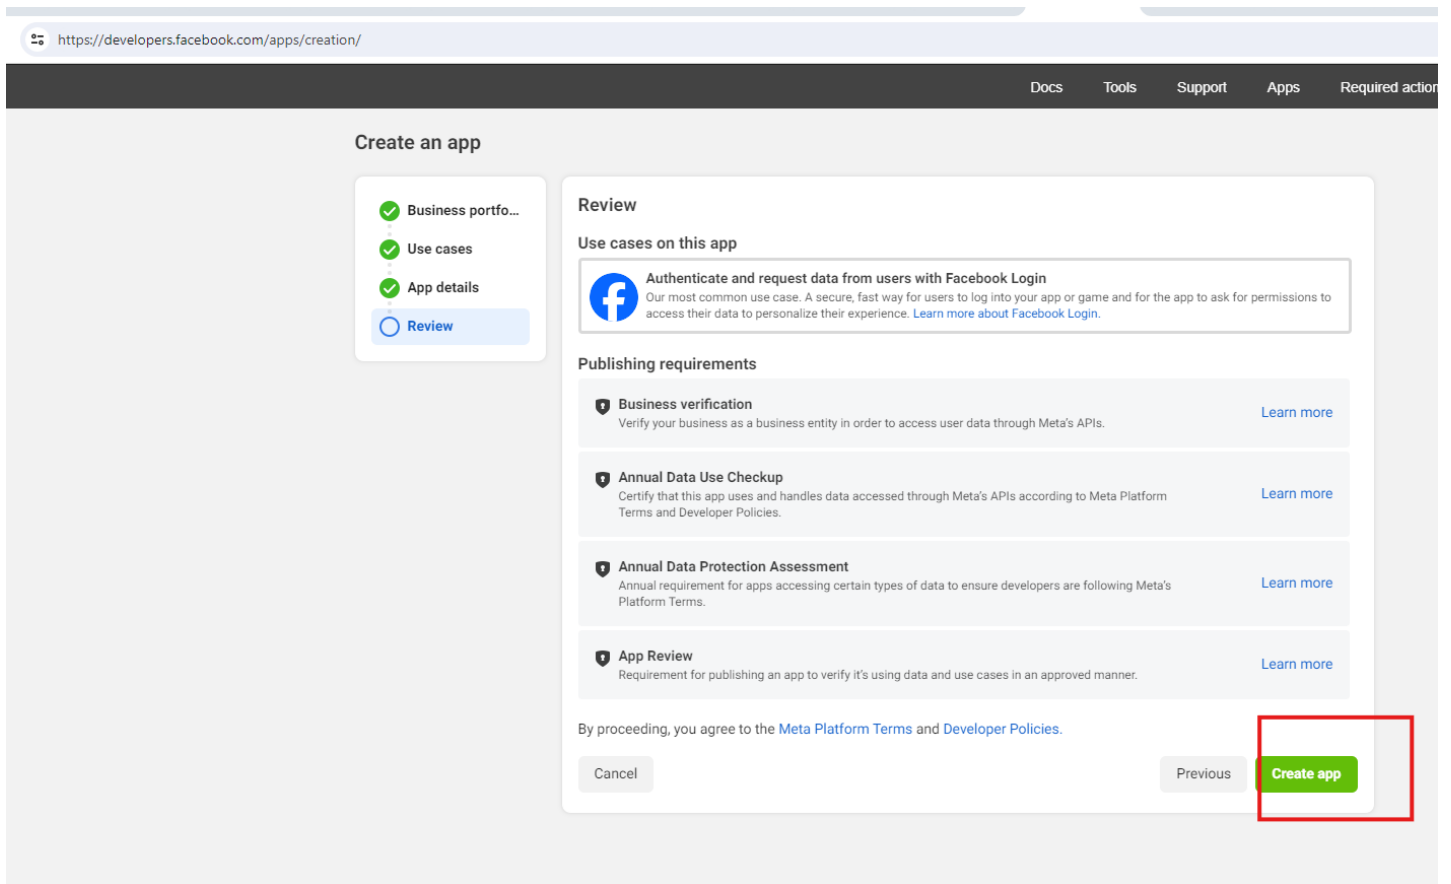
https://developers.facebook.com/apps/creation/

Docs Tools Support Apps Required action

Create an app

Business portfo...
Use cases
App details
Review

Review

Use cases on this app

Authenticate and request data from users with Facebook Login
Our most common use case. A secure, fast way for users to log into your app or game and for the app to ask for permissions to access their data to personalize their experience. Learn more about Facebook Login.

Publishing requirements

Business verification
Verify your business as a business entity in order to access user data through Meta's APIs.
Learn more

Annual Data Use Checkup
Certify that this app uses and handles data accessed through Meta's APIs according to Meta Platform Terms and Developer Policies.
Learn more

Annual Data Protection Assessment
Annual requirement for apps accessing certain types of data to ensure developers are following Meta's Platform Terms.
Learn more

App Review
Requirement for publishing an app to verify it's using data and use cases in an approved manner.
Learn more

By proceeding, you agree to the Meta Platform Terms and Developer Policies.

Cancel
Previous
Create app